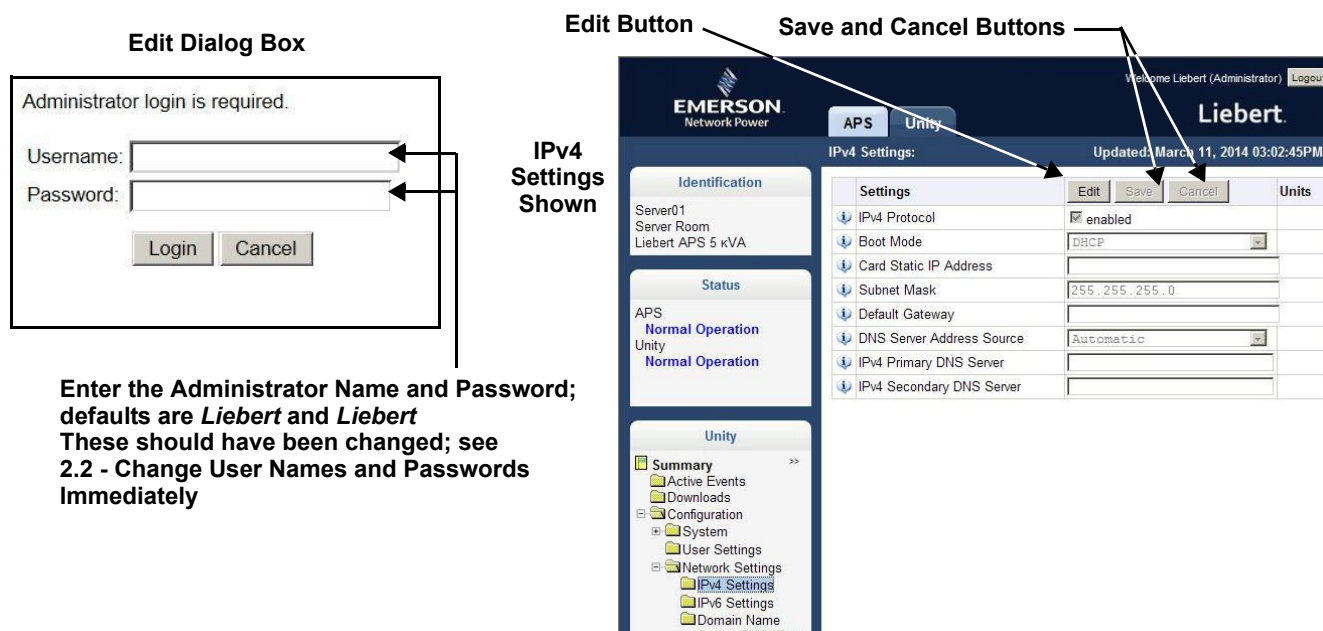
Edit Dialog Box

Administrator login is required.

Username:

Password:

Login Cancel

IPv4 Settings Shown

Enter the Administrator Name and Password; defaults are *Liebert* and *Liebert*
These should have been changed; see 2.2 - Change User Names and Passwords Immediately

Edit Button

Save and Cancel Buttons

EMERSON. Network Power

APS Unity

Welcome Liebert (Administrator) Logout

Liebert.

IPv4 Settings:

Updated: March 11, 2014 03:02:45PM

Identification

Server01
Server Room
Liebert APS 5 kVA

Status

APS
Normal Operation
Unity
Normal Operation

Unity

Summary >>
Active Events
Downloads
Configuration
System
User Settings
Network Settings
IPv4 Settings
IPv6 Settings
Domain Name

| Settings | Edit Save Cancel | Units |
|---|---|---|
| IPv4 Protocol | enabled | |
| Boot Mode | DHCP | |
| Card Static IP Address | | |
| Subnet Mask | 255.255.255.0 | |
| Default Gateway | | |
| DNS Server Address Source | Automatic | |
| IPv4 Primary DNS Server | | |
| IPv4 Secondary DNS Server | | |